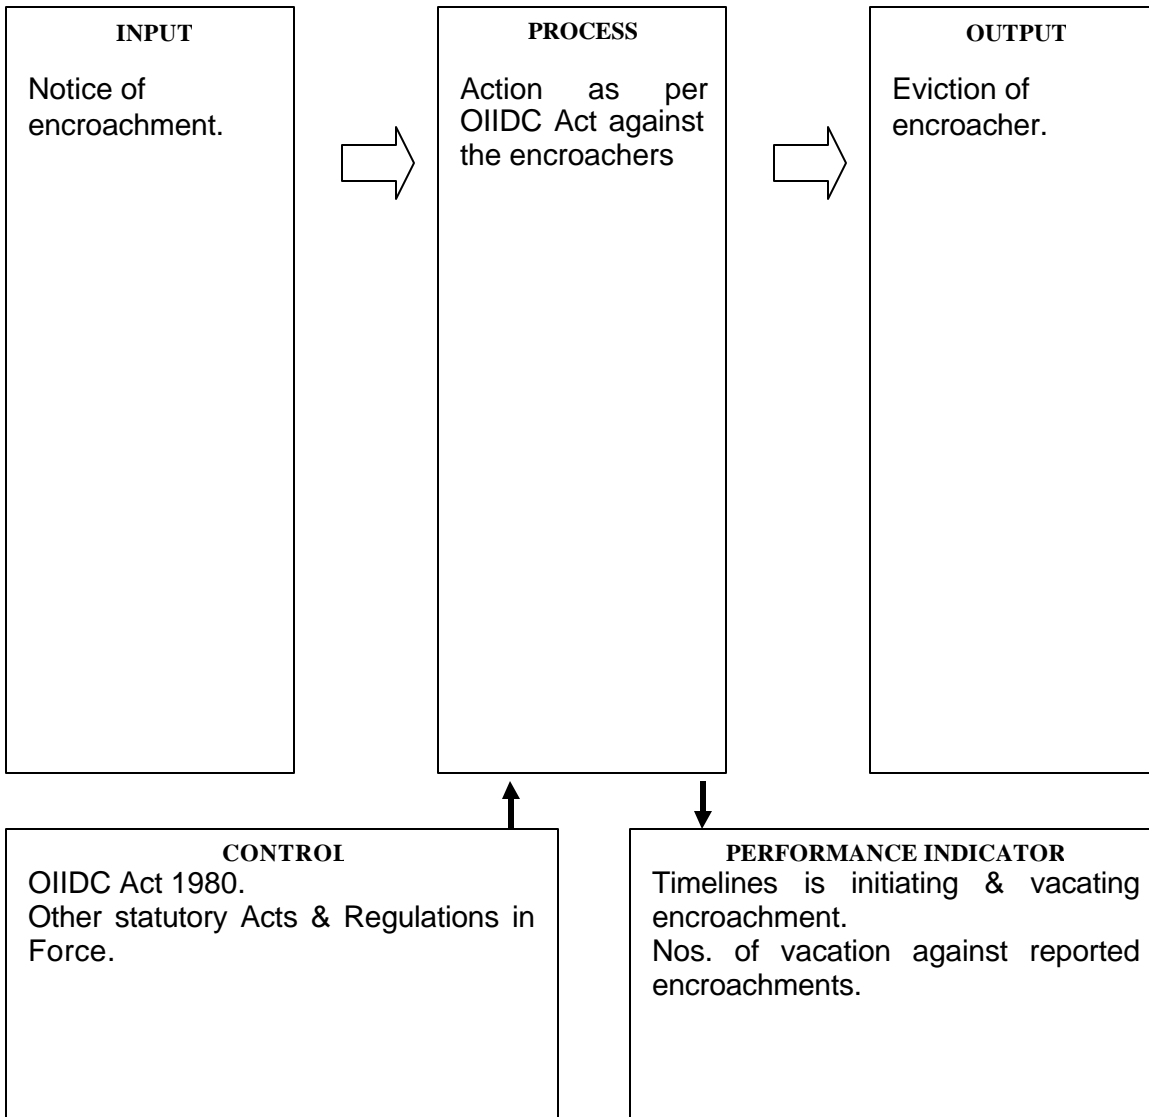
INPUT

Notice of encroachment.

PROCESS

Action as per OIIDC Act against the encroachers

OUTPUT

Eviction of encroacher.

CONTROl

OIIDC Act 1980.
Other statutory Acts & Regulations in Force.

PERFORMANCE INDICATOR

Timelines is initiating & vacating encroachment.
Nos. of vacation against reported encroachments.